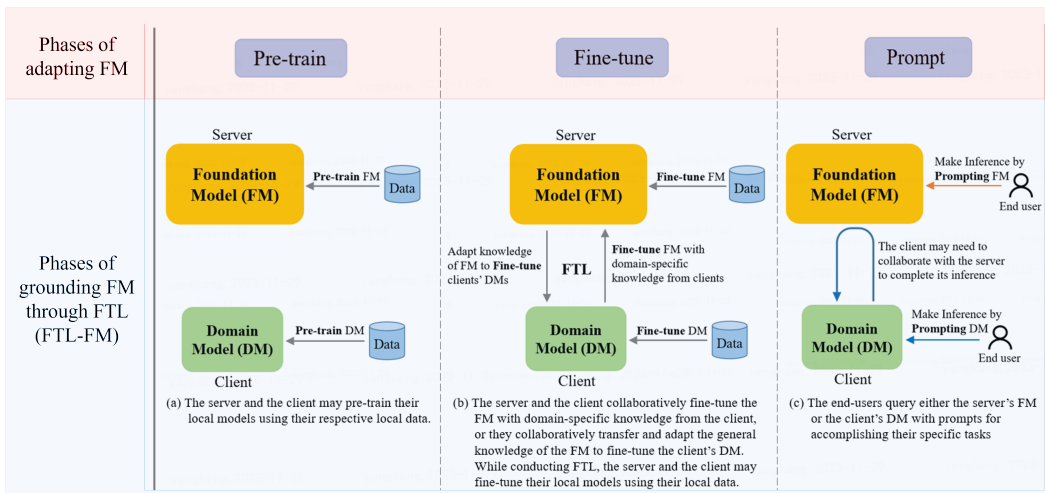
Phases of adapting FM

Pre-train

Fine-tune

Prompt

Phases of grounding FM through FTL (FTL-FM)

Server

Foundation Model (FM)

Pre-train FM

Data

Domain Model (DM)

Pre-train DM

Data

Client

(a) The server and the client may pre-train their local models using their respective local data.

Server

Foundation Model (FM)

Fine-tune FM

Data

Adapt knowledge of FM to Fine-tune clients' DMs

FTL

Fine-tune FM with domain-specific knowledge from clients

Domain Model (DM)

Fine-tune DM

Data

Client

(b) The server and the client collaboratively fine-tune the FM with domain-specific knowledge from the client, or they collaboratively transfer and adapt the general knowledge of the FM to fine-tune the client's DM. While conducting FTL, the server and the client may fine-tune their local models using their local data.

Server

Foundation Model (FM)

Make Inference by Prompting FM

End user

The client may need to collaborate with the server to complete its inference

Domain Model (DM)

Make Inference by Prompting DM

End user

Client

(c) The end-users query either the server's FM or the client's DM with prompts for accomplishing their specific tasks